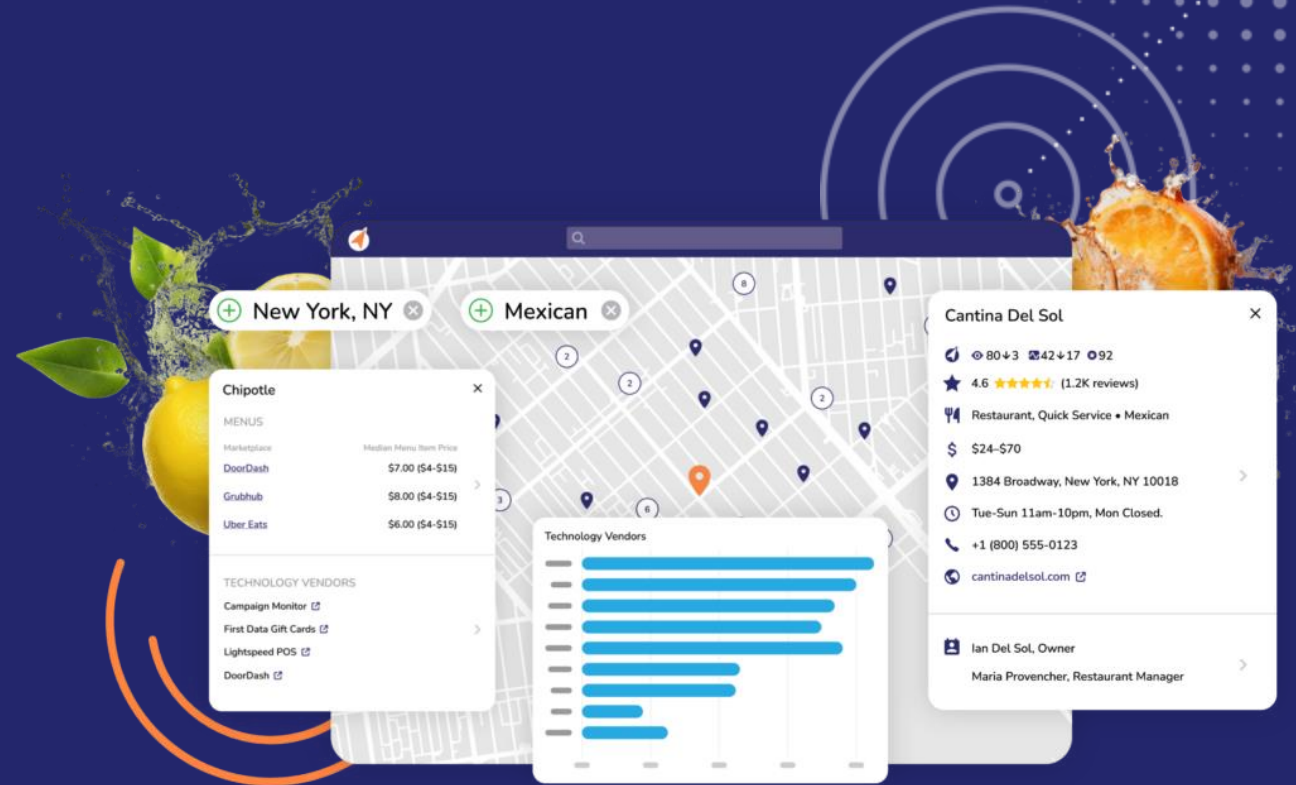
New York, NY

Mexican

8

2

2

2

3

6

Chipotle

MENUS

| Marketplace | Median Menu Item Price |
|---|---|
| DoorDash | $7.00 ($4-$15) |
| Grubhub | $8.00 ($4-$15) |
| Uber Eats | $6.00 ($4-$15) |

TECHNOLOGY VENDORS

Campaign Monitor

First Data Gift Cards

Lightspeed POS

DoorDash

Technology Vendors

Cantina Del Sol

80↓3 42↓17 92

4.6 (1.2K reviews)

Restaurant, Quick Service • Mexican

$24–$70

1384 Broadway, New York, NY 10018

Tue-Sun 11am-10pm, Mon Closed.

+1 (800) 555-0123

cantinadelsol.com

Ian Del Sol, Owner

Maria Provencher, Restaurant Manager